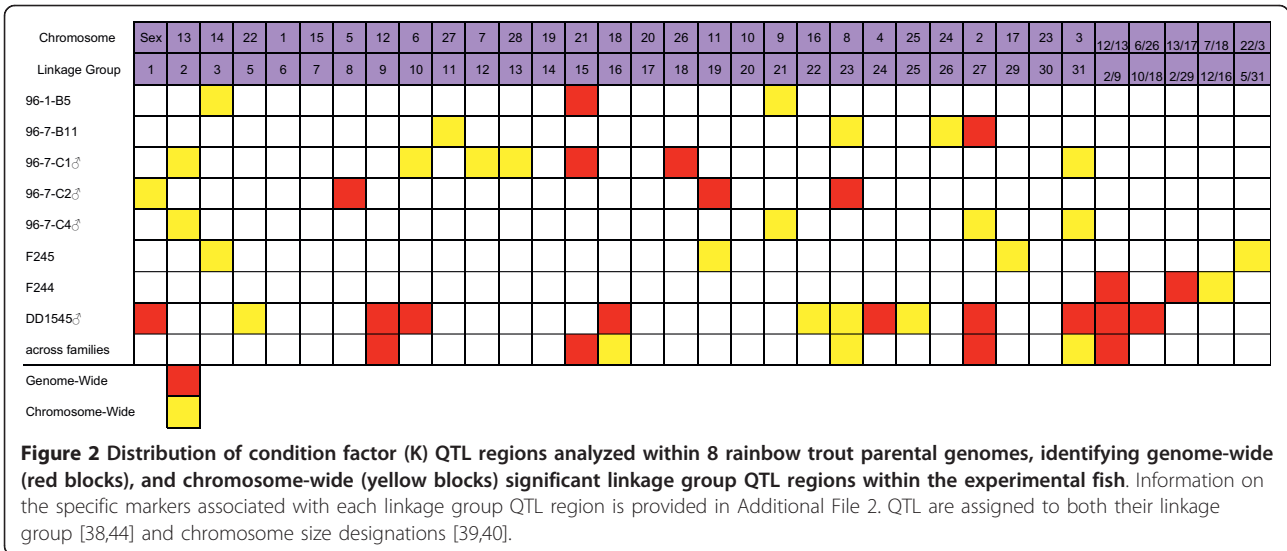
| Chromosome | Sex | 13 | 14 | 22 | 1 | 15 | 5 | 12 | 6 | 27 | 7 | 28 | 19 | 21 | 18 | 20 | 26 | 11 | 10 | 9 | 16 | 8 | 4 | 25 | 24 | 2 | 17 | 23 | 3 | 12/13 | 6/26 | 13/17 | 7/18 | 22/3 |
|---|---|---|---|---|---|---|---|---|---|---|---|---|---|---|---|---|---|---|---|---|---|---|---|---|---|---|---|---|---|---|---|---|---|---|
| Linkage Group | 1 | 2 | 3 | 5 | 6 | 7 | 8 | 9 | 10 | 11 | 12 | 13 | 14 | 15 | 16 | 17 | 18 | 19 | 20 | 21 | 22 | 23 | 24 | 25 | 26 | 27 | 29 | 30 | 31 | 2/9 | 10/18 | 2/29 | 12/16 | 5/31 |
| 96-1-B5 | | | | | | | | | | | | | | | | | | | | | | | | | | | | | | | | | | |
| 96-7-B11 | | | | | | | | | | | | | | | | | | | | | | | | | | | | | | | | | | |
| 96-7-C1♂ | | | | | | | | | | | | | | | | | | | | | | | | | | | | | | | | | | |
| 96-7-C2♂ | | | | | | | | | | | | | | | | | | | | | | | | | | | | | | | | | | |
| 96-7-C4♂ | | | | | | | | | | | | | | | | | | | | | | | | | | | | | | | | | | |
| F245 | | | | | | | | | | | | | | | | | | | | | | | | | | | | | | | | | | |
| F244 | | | | | | | | | | | | | | | | | | | | | | | | | | | | | | | | | | |
| DD1545♂ | | | | | | | | | | | | | | | | | | | | | | | | | | | | | | | | | | |
| across families | | | | | | | | | | | | | | | | | | | | | | | | | | | | | | | | | | |

Genome-Wide

Chromosome-Wide

**Figure 2 Distribution of condition factor (K) QTL regions analyzed within 8 rainbow trout parental genomes, identifying genome-wide (red blocks), and chromosome-wide (yellow blocks) significant linkage group QTL regions within the experimental fish**. Information on the specific markers associated with each linkage group QTL region is provided in Additional File 2. QTL are assigned to both their linkage group [38,44] and chromosome size designations [39,40].